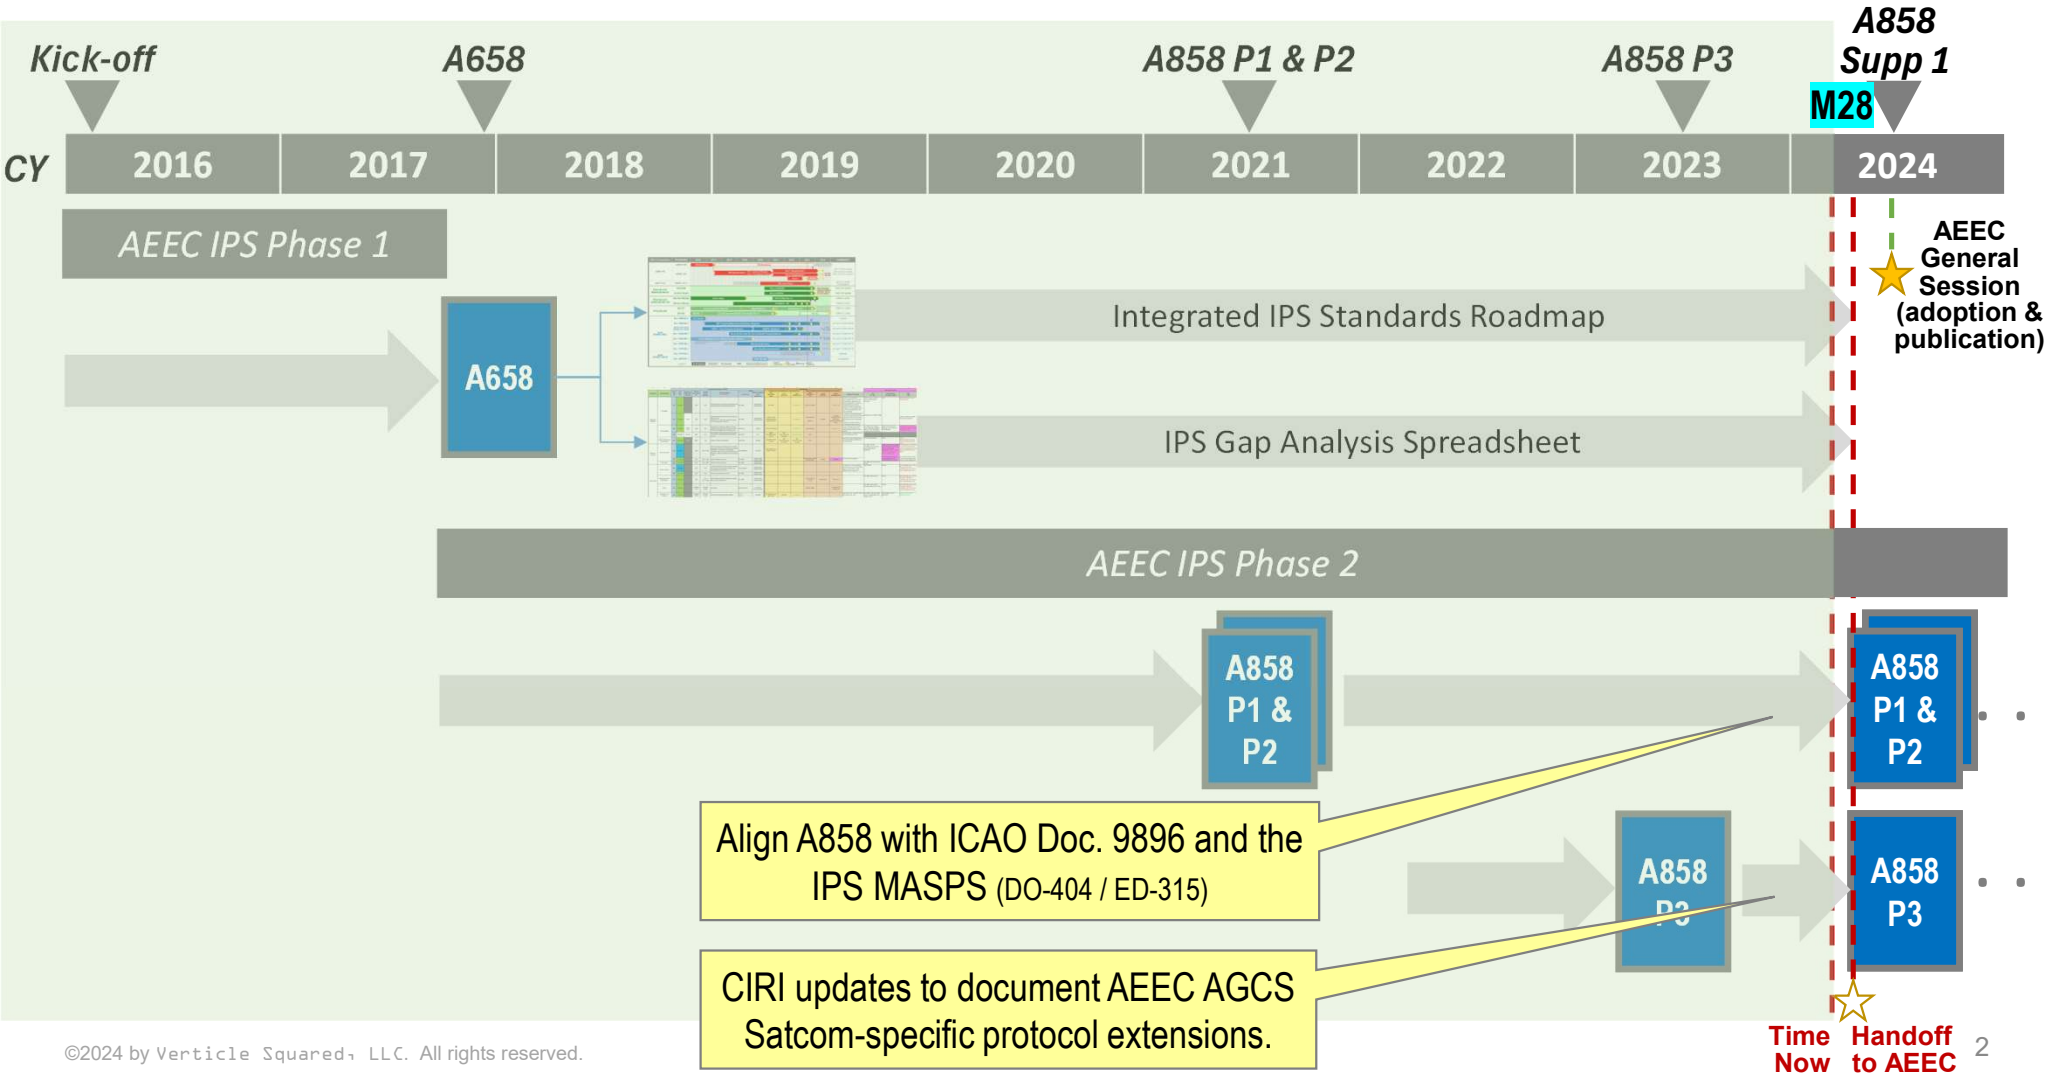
Kick-off

A658

A858 P1 & P2

A858 P3

A858 Supp 1

M28

CY

| 2016 | 2017 | 2018 | 2019 | 2020 | 2021 | 2022 | 2023 | 2024 |
|---|---|---|---|---|---|---|---|---|

AEEC IPS Phase 1

AEEC General Session (adoption & publication)

A658

Integrated IPS Standards Roadmap

IPS Gap Analysis Spreadsheet

AEEC IPS Phase 2

A858 P1 & P2

A858 P1 & P2

A858 P3

A858 P3

Align A858 with ICAO Doc. 9896 and the IPS MASPS (DO-404 / ED-315)

CIRI updates to document AEEC AGCS Satcom-specific protocol extensions.

©2024 by Verticle Squared, LLC. All rights reserved.

Time Now

Handoff to AEEC

2